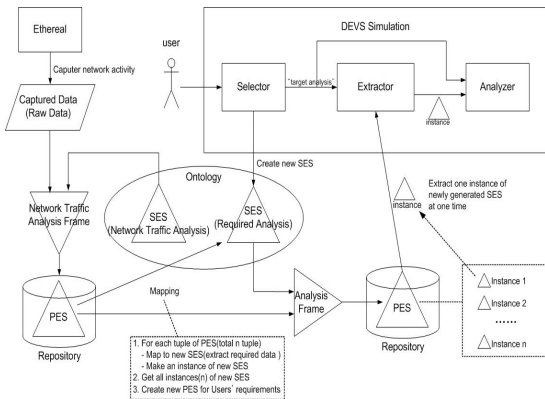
Ethereal

Caputer network activity

Captured Data (Raw Data)

user

DEVS Simulation

Selector

"target analysis"

Extractor

Analyzer

instance

Create new SES

Ontology

Network Traffic Analysis Frame

SES (Network Traffic Analysis)

SES (Required Analysis)

instance

Extract one instance of newly generated SES at one time

PES

Mapping

Analysis Frame

PES

Repository

Repository

Instance 1

Instance 2

......

Instance n

1. For each tuple of PES(total n tuple)
- Map to new SES(extract required data )
- Make an instance of new SES
2. Get all instances(n) of new SES
3. Create new PES for Users' requirements